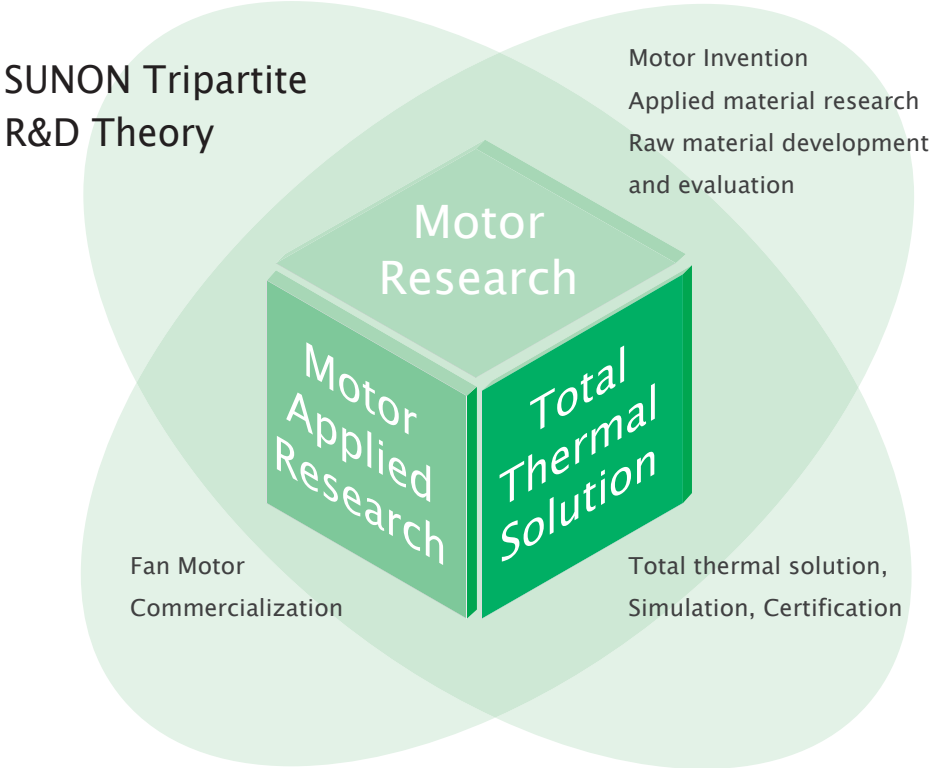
SUNON Tripartite R&D Theory

Motor Invention
Applied material research
Raw material development and evaluation

Motor Research

Motor Applied Research

Total Thermal Solution

Fan Motor Commercialization

Total thermal solution, Simulation, Certification